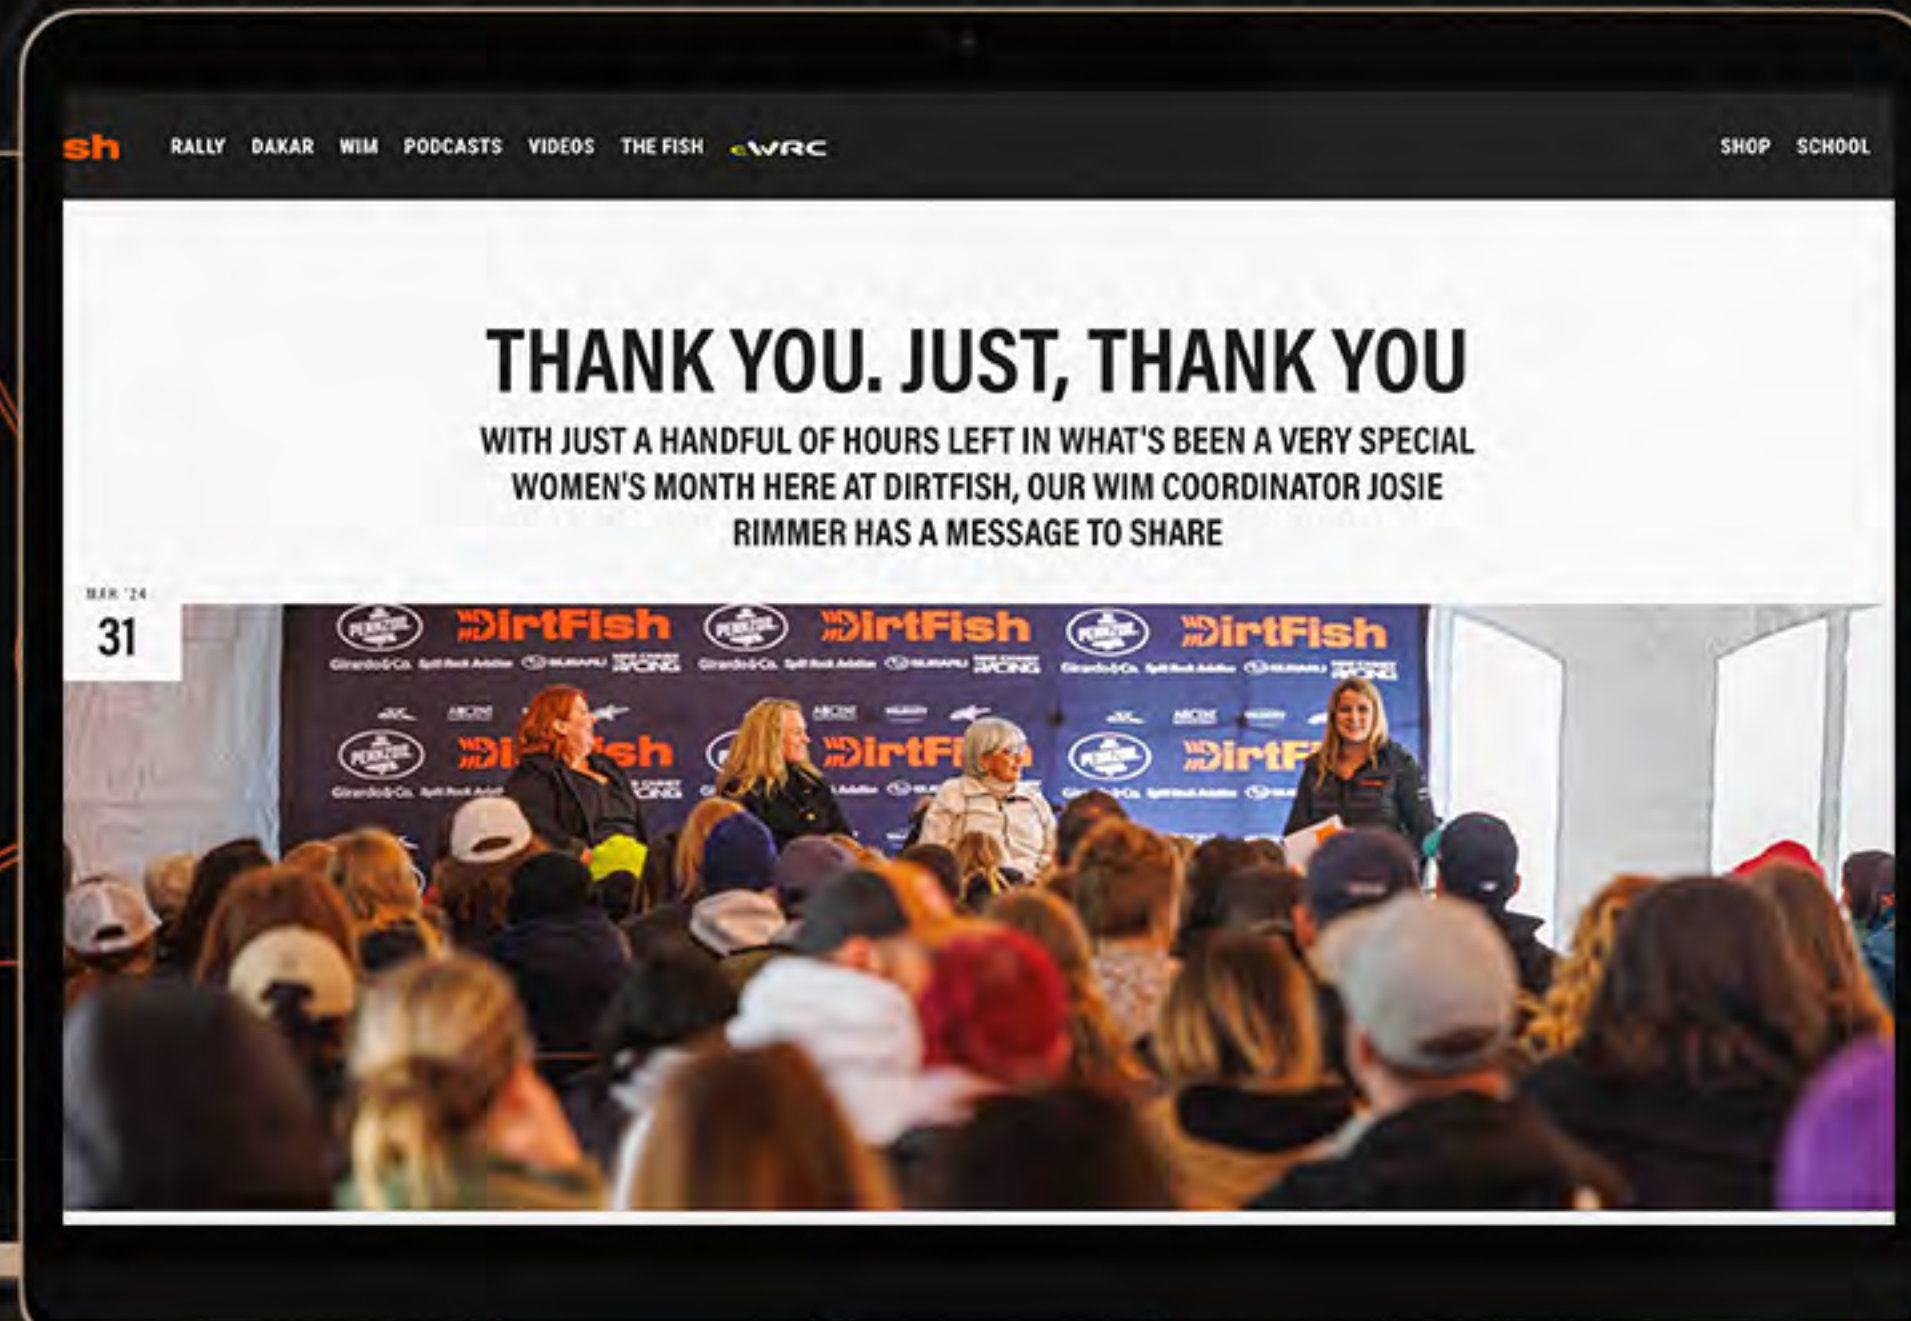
sh RALLY DAKAR WIM PODCASTS VIDEOS THE FISH WRC SHOP SCHOOL

THANK YOU. JUST, THANK YOU

WITH JUST A HANDFUL OF HOURS LEFT IN WHAT'S BEEN A VERY SPECIAL WOMEN'S MONTH HERE AT DIRTFISH, OUR WIM COORDINATOR JOSIE RIMMER HAS A MESSAGE TO SHARE

MAR '24
31

DirtFish DirtFish DirtFish
Di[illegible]sh DirtFi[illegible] DirtFi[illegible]